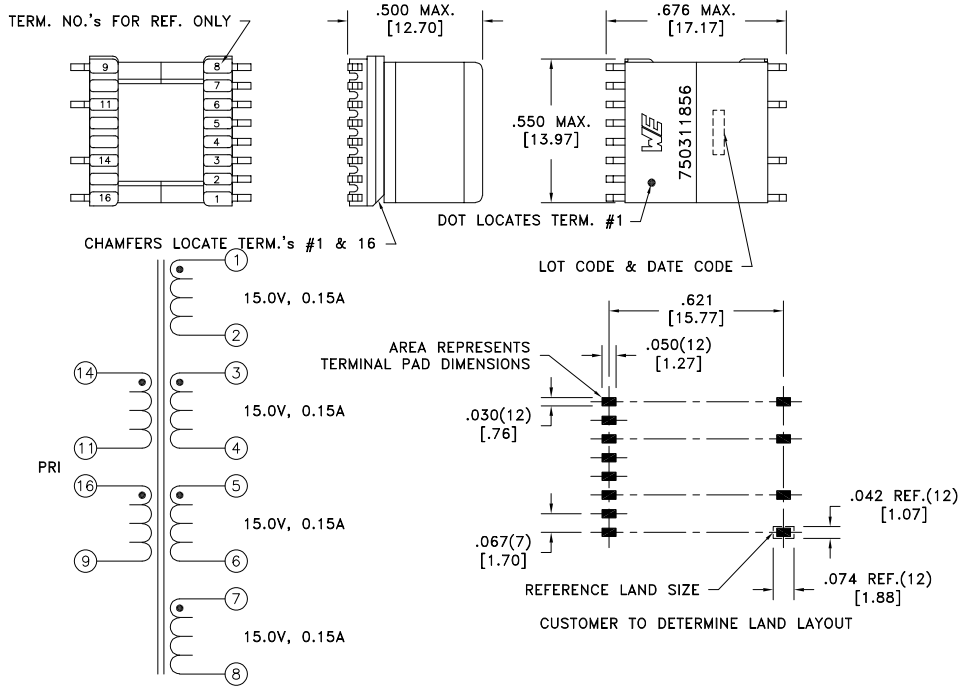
TERM. NO.'s FOR REF. ONLY

9
11
14
16
8
7
6
5
4
3
2
1

.500 MAX.
[12.70]

.676 MAX.
[17.17]

.550 MAX.
[13.97]

750311856

DOT LOCATES TERM. #1

CHAMFERS LOCATE TERM.'s #1 & 16

LOT CODE & DATE CODE

1
15.0V, 0.15A
2

14
3
15.0V, 0.15A
11
4

PRI

16
5
15.0V, 0.15A
9
6

7
15.0V, 0.15A
8

.621
[15.77]

AREA REPRESENTS
TERMINAL PAD DIMENSIONS

.050(12)
[1.27]

.030(12)
[.76]

.042 REF.(12)
[1.07]

.067(7)
[1.70]

REFERENCE LAND SIZE

.074 REF.(12)
[1.88]

CUSTOMER TO DETERMINE LAND LAYOUT